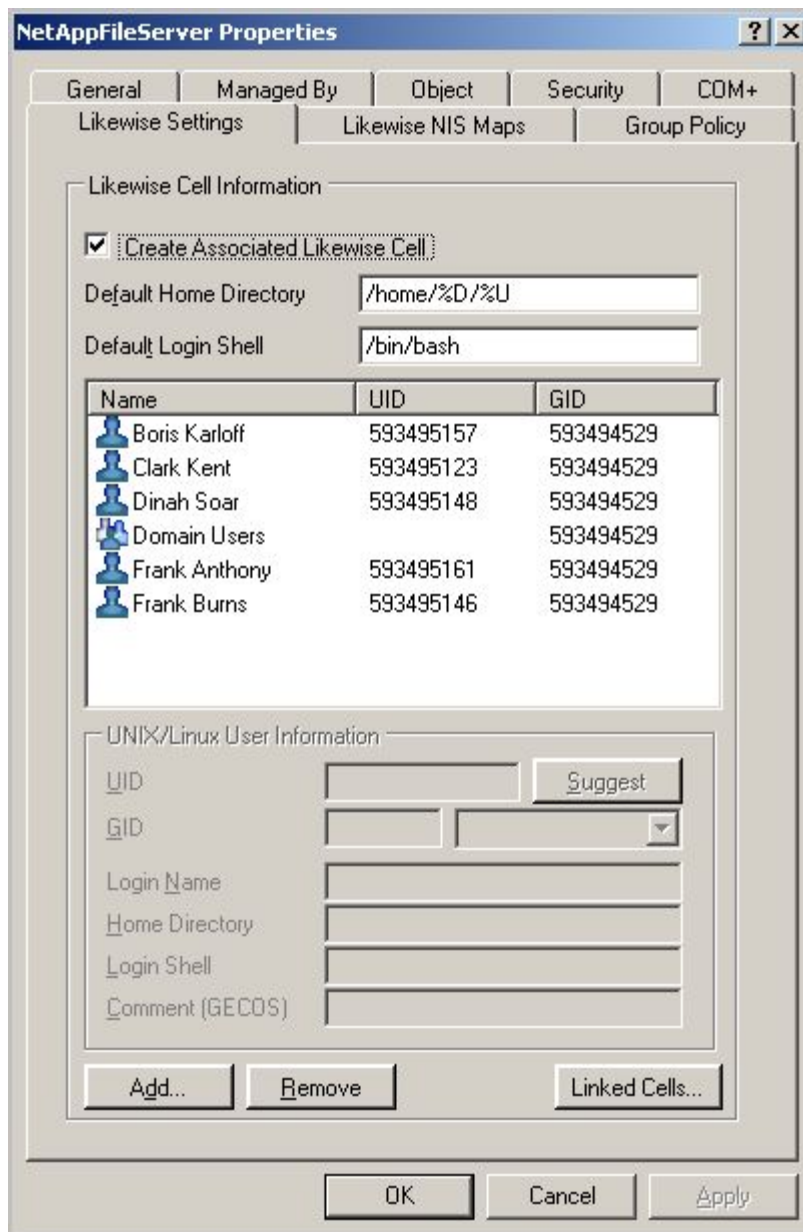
NetAppFileServer Properties

? X

General | Managed By | Object | Security | COM+

Likewise Settings | Likewise NIS Maps | Group Policy

Likewise Cell Information

Create Associated Likewise Cell

Default Home Directory /home/%D/%U

Default Login Shell /bin/bash

| Name | UID | GID |
|---|---|---|
| Boris Karloff | 593495157 | 593494529 |
| Clark Kent | 593495123 | 593494529 |
| Dinah Soar | 593495148 | 593494529 |
| Domain Users | | 593494529 |
| Frank Anthony | 593495161 | 593494529 |
| Frank Burns | 593495146 | 593494529 |

UNIX/Linux User Information

UID

Suggest

GID

Login Name

Home Directory

Login Shell

Comment (GECOS)

Add... Remove Linked Cells...

OK Cancel Apply